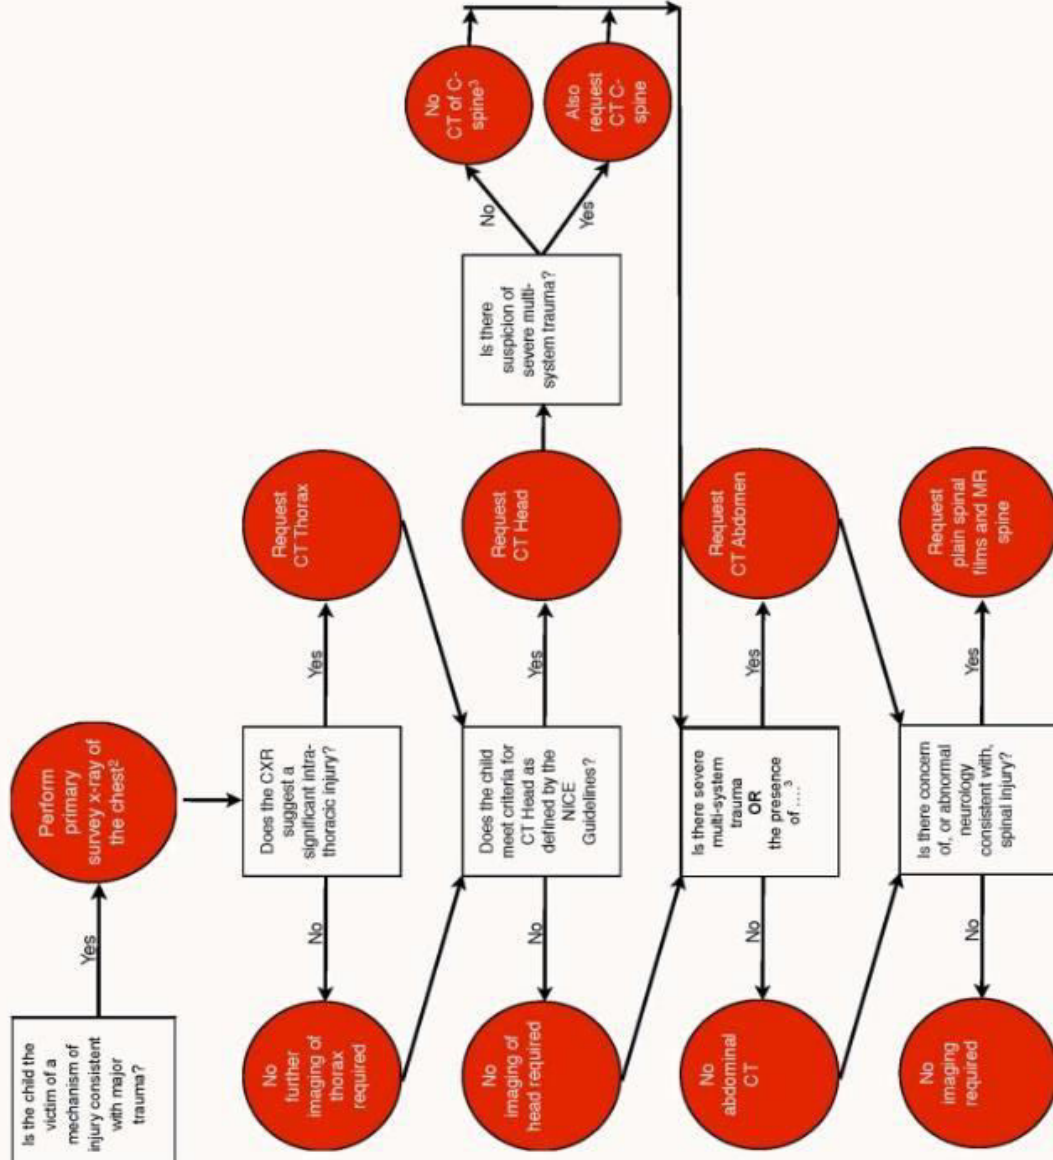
Is the child the victim of a mechanism of injury consistent with major trauma?

Yes

Perform primary survey x-ray of the chest$^2$

Does the CXR suggest a significant intra-thoracic injury?

No

No further imaging of thorax required

Yes

Request CT Thorax

Does the child meet criteria for CT Head as defined by the NICE Guidelines?

No

No imaging of head required

Yes

Request CT Head

Is there suspicion of severe multi-system trauma?

No

No CT of C-spine$^3$

Yes

Also request CT C-spine

Is there severe multi-system trauma OR the presence of ....$^3$

No

No abdominal CT

Yes

Request CT Abdomen

Is there concern of, or abnormal neurology consistent with, spinal injury?

No

No imaging required

Yes

Request plain spinal films and MR spine